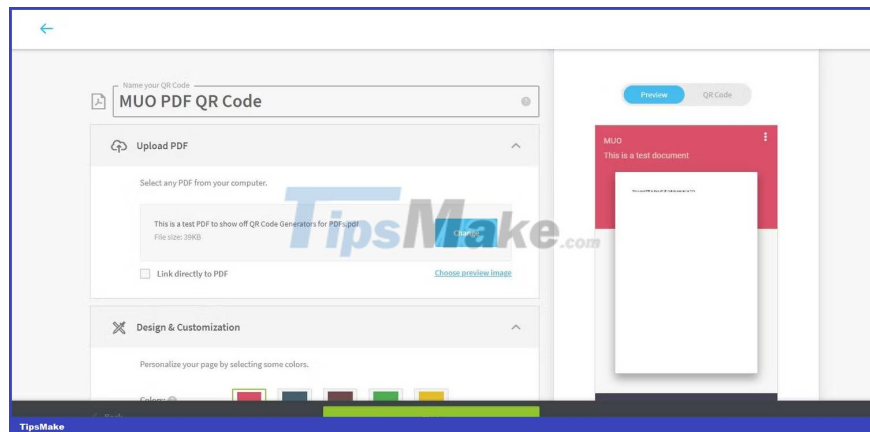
Name your QR Code
MUO PDF QR Code

Upload PDF

Select any PDF from your computer.

This is a test PDF to show off QR Code Generators for PDFs.pdf
File size: 39KB

Change

Link directly to PDF

Choose preview image

Design & Customization

Personalize your page by selecting some colors.

Colors

Preview
QR Code

MUO
This is a test document

TipsMake.com

TipsMake